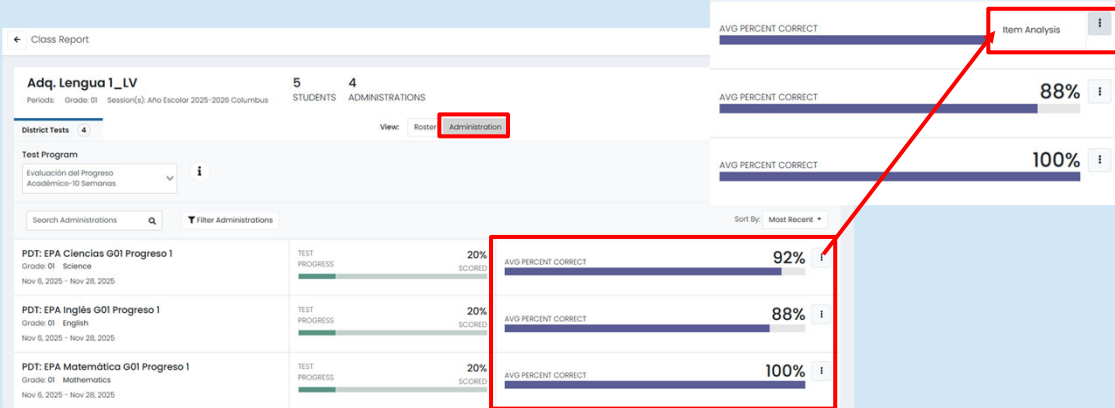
← Class Report

Adq. Lengua 1_LV
Periods: Grade: 01 Session(s): Año Escolar 2025-2026 Columbus

5
STUDENTS

4
ADMINISTRATIONS

District Tests 4

View: Roster Administration

Test Program
Evaluación del Progreso Académico-10 Semanas

Search Administrations

Filter Administrations

Sort By: Most Recent

PDT: EPA Ciencias G01 Progreso 1
Grade: 01 Science
Nov 6, 2025 - Nov 28, 2025

TEST PROGRESS
20%
SCORED

AVG PERCENT CORRECT
92%

PDT: EPA Inglés G01 Progreso 1
Grade: 01 English
Nov 6, 2025 - Nov 28, 2025

TEST PROGRESS
20%
SCORED

AVG PERCENT CORRECT
88%

PDT: EPA Matemática G01 Progreso 1
Grade: 01 Mathematics
Nov 6, 2025 - Nov 28, 2025

TEST PROGRESS
20%
SCORED

AVG PERCENT CORRECT
100%

AVG PERCENT CORRECT
Item Analysis

AVG PERCENT CORRECT
88%

AVG PERCENT CORRECT
100%